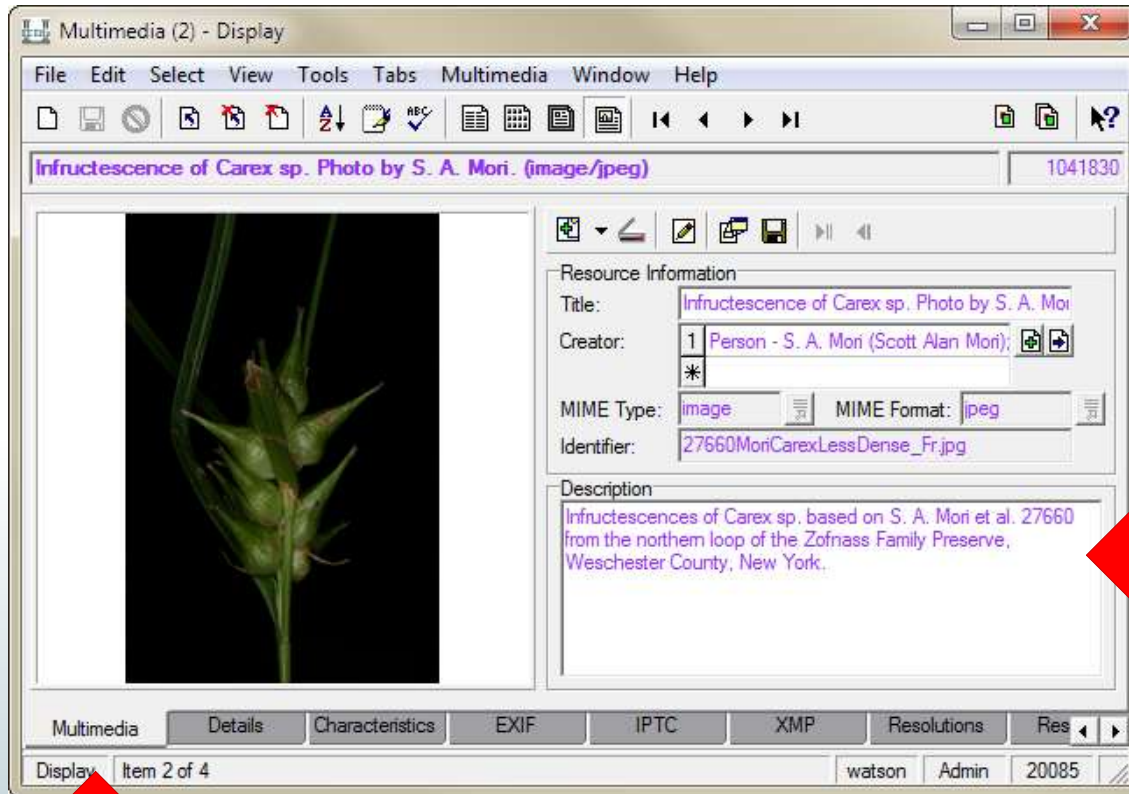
Multimedia (2) - Display

File Edit Select View Tools Tabs Multimedia Window Help

Infructescence of Carex sp. Photo by S. A. Mori. (image/jpeg)

1041830

Resource Information

Title: Infructescence of Carex sp. Photo by S. A. Moi

Creator: 1 Person - S. A. Mori (Scott Alan Mori);

MIME Type: image MIME Format: jpeg

Identifier: 27660MoriCarexLessDense_Fr.jpg

Description

Infructescences of Carex sp. based on S. A. Mori et al. 27660 from the northern loop of the Zofnass Family Preserve, Weschester County, New York.

Multimedia | Details | Characteristics | EXIF | IPTC | XMP | Resolutions | Res

Display | Item 2 of 4 | watson | Admin | 20085